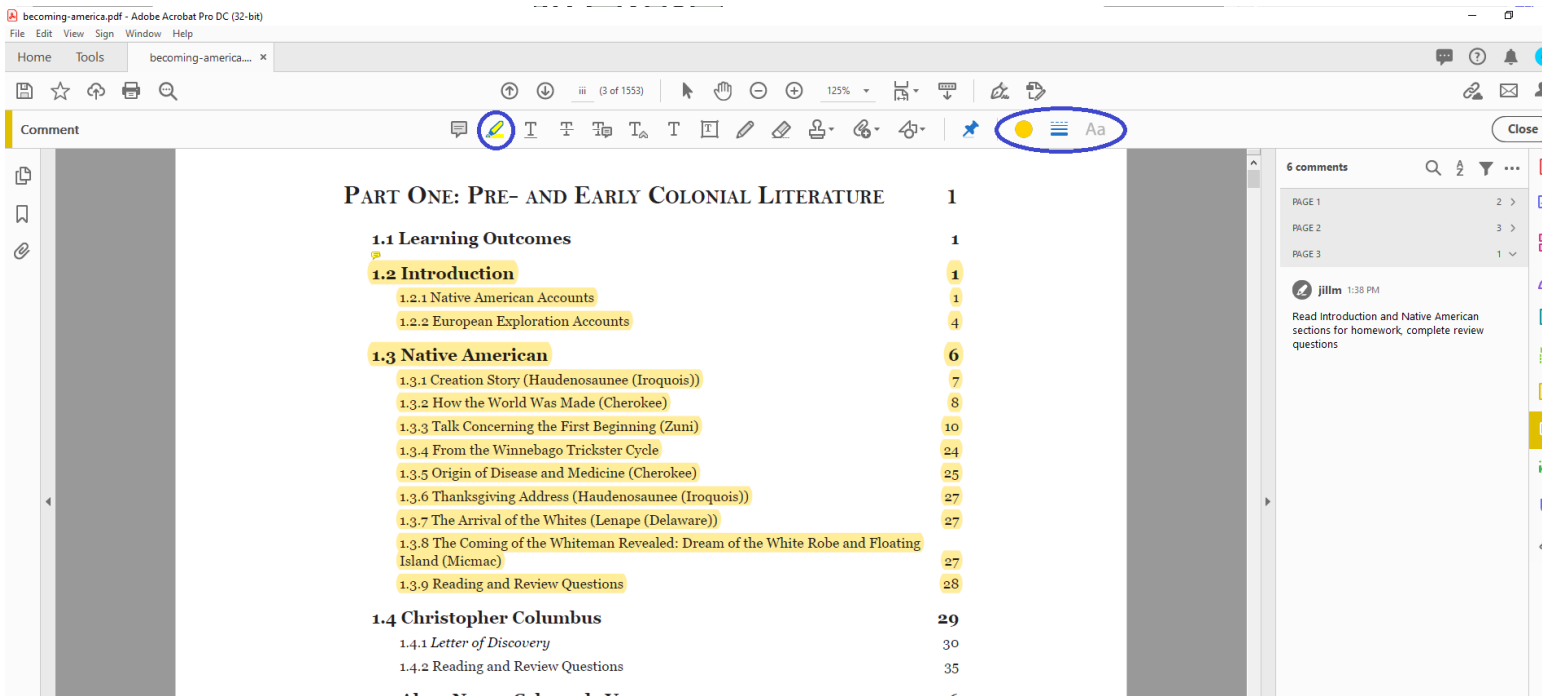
becoming-america.pdf - Adobe Acrobat Pro DC (32-bit)
File Edit View Sign Window Help
Home Tools becoming-america.... ×
iii (3 of 1553) 125%
Comment
Aa
Close

PART ONE: PRE- AND EARLY COLONIAL LITERATURE 1

1.1 Learning Outcomes 1
1.2 Introduction 1
1.2.1 Native American Accounts 1
1.2.2 European Exploration Accounts 4
1.3 Native American 6
1.3.1 Creation Story (Haudenosaunee (Iroquois)) 7
1.3.2 How the World Was Made (Cherokee) 8
1.3.3 Talk Concerning the First Beginning (Zuni) 10
1.3.4 From the Winnebago Trickster Cycle 24
1.3.5 Origin of Disease and Medicine (Cherokee) 25
1.3.6 Thanksgiving Address (Haudenosaunee (Iroquois)) 27
1.3.7 The Arrival of the Whites (Lenape (Delaware)) 27
1.3.8 The Coming of the Whiteman Revealed: Dream of the White Robe and Floating Island (Micmac) 27
1.3.9 Reading and Review Questions 28
1.4 Christopher Columbus 29
1.4.1 Letter of Discovery 30
1.4.2 Reading and Review Questions 35

6 comments
PAGE 1 2
PAGE 2 3
PAGE 3 1
jillm 1:38 PM
Read Introduction and Native American sections for homework, complete review questions